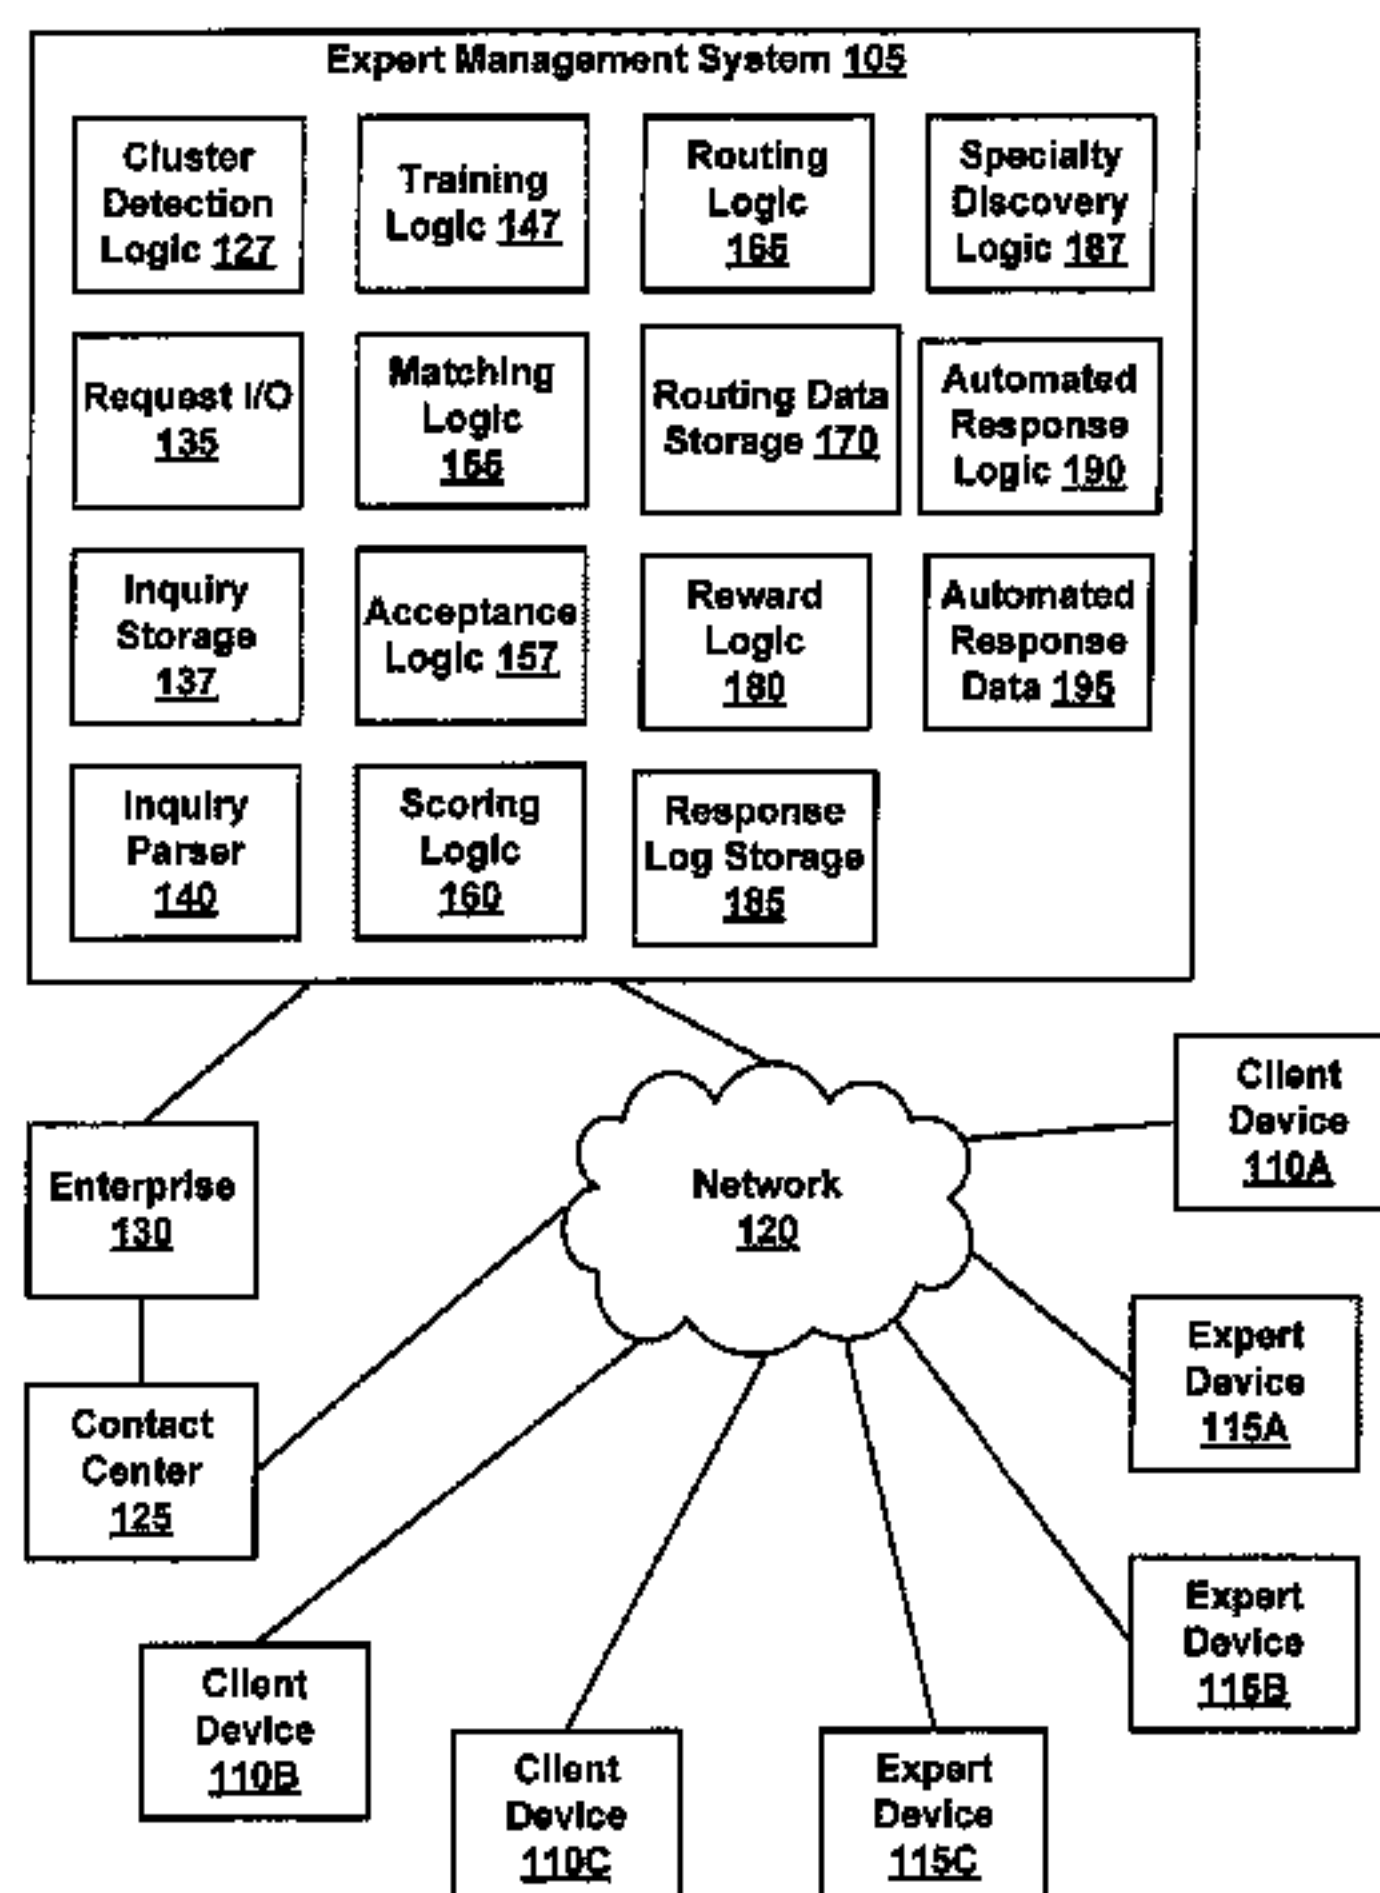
Expert Management System 105

Cluster Detection Logic 127

Training Logic 147

Routing Logic 165

Specialty Discovery Logic 187

Request I/O 135

Matching Logic 155

Routing Data Storage 170

Automated Response Logic 190

Inquiry Storage 137

Acceptance Logic 157

Reward Logic 180

Automated Response Data 195

Inquiry Parser 140

Scoring Logic 160

Response Log Storage 185

Client Device 110A

Enterprise 130

Network 120

Expert Device 115A

Contact Center 125

Expert Device 115B

Client Device 110B

Client Device 110C

Expert Device 115C